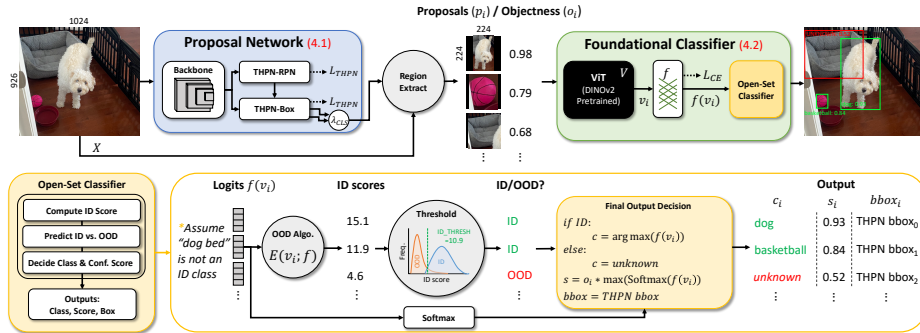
1024

926

Proposals $(p_i)$ / Objectness $(o_i)$

Proposal Network (4.1)

Backbone

THPN-RPN

$L_{THPN}$

THPN-Box

$L_{THPN}$

$\lambda_{CLS}$

Region Extract

$X$

224

224

0.98

0.79

0.68

⋮ ⋮

Foundational Classifier (4.2)

ViT (DINOv2 Pretrained)

$V$

$v_i$

$f$

$L_{CE}$

$f(v_i)$

Open-Set Classifier

basketball: 0.84

Open-Set Classifier

Compute ID Score

Predict ID vs. OOD

Decide Class & Conf. Score

Outputs: Class, Score, Box

Logits $f(v_i)$

*Assume "dog bed" is not an ID class

OOD Algo.

$E(v_i; f)$

ID scores

15.1

11.9

4.6

⋮

Threshold

Freq.

ID_THRESH =10.9

OOD

ID

ID score

ID/OOD?

ID

ID

OOD

⋮

Softmax

Final Output Decision

if ID:
$c = \arg\max(f(v_i))$
else:
$c = unknown$
$s = o_i * \max(\text{Softmax}(f(v_i)))$
$bbox = THPN\ bbox$

$c_i$

dog

basketball

unknown

⋮

Output

$s_i$

0.93

0.84

0.52

⋮

$bbox_i$

THPN $bbox_0$

THPN $bbox_1$

THPN $bbox_2$

⋮